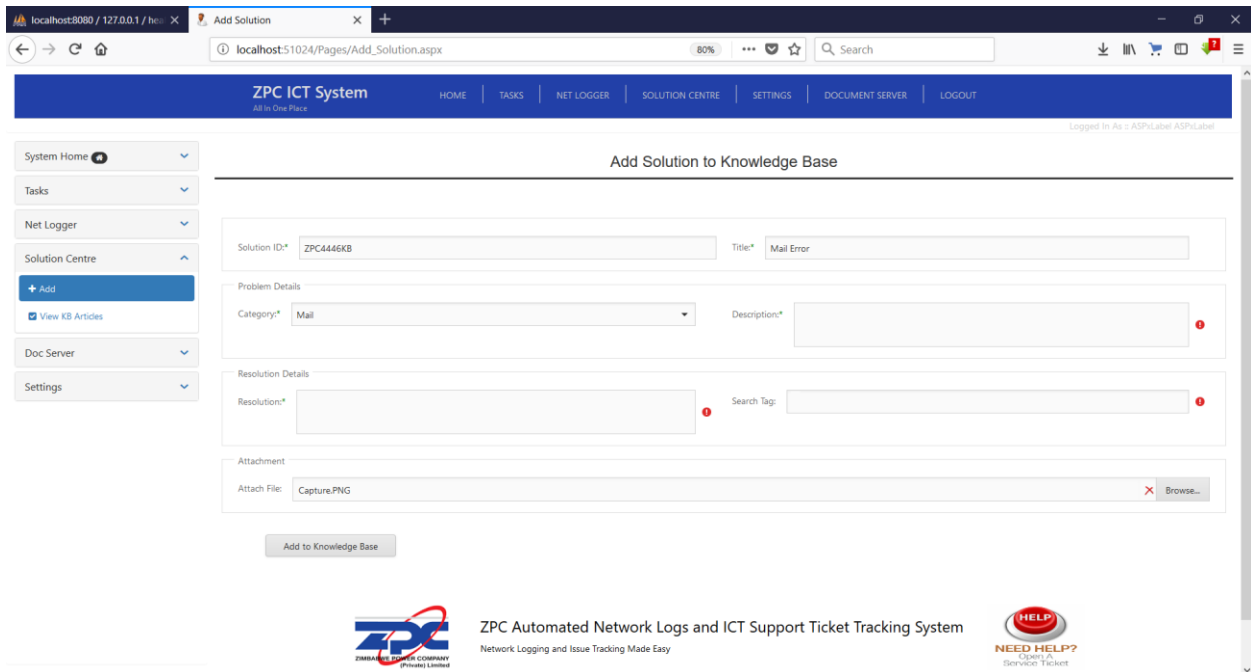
localhost:8080 / 127.0.0.1 / hea
Add Solution
localhost:51024/Pages/Add_Solution.aspx
80%
Search

ZPC ICT System
All In One Place
HOME | TASKS | NET LOGGER | SOLUTION CENTRE | SETTINGS | DOCUMENT SERVER | LOGOUT
Logged In As :: ASPxLabel ASPxLabel

System Home
Tasks
Net Logger
Solution Centre
+ Add
View KB Articles
Doc Server
Settings

Add Solution to Knowledge Base

Solution ID:* ZPC4446KB
Title:* Mail Error

Problem Details
Category:* Mail
Description:*

Resolution Details
Resolution:*
Search Tag:

Attachment
Attach File: Capture.PNG
Browse...

Add to Knowledge Base

ZPC
ZIMBABWE POWER COMPANY (Private) Limited
ZPC Automated Network Logs and ICT Support Ticket Tracking System
Network Logging and Issue Tracking Made Easy

HELP
NEED HELP?
Open A Service Ticket